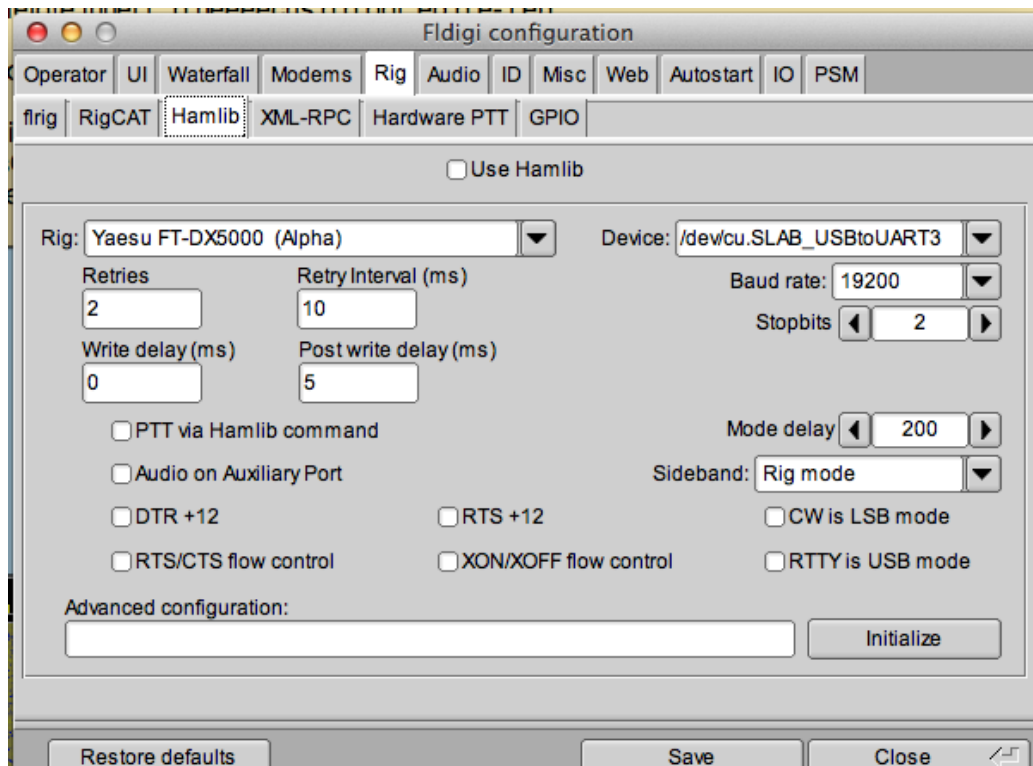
Fldigi configuration

Operator | UI | Waterfall | Modems | Rig | Audio | ID | Misc | Web | Autostart | IO | PSM

flrig | RigCAT | Hamlib | XML-RPC | Hardware PTT | GPIO

Use Hamlib

Rig: Yaesu FT-DX5000 (Alpha)

Device: /dev/cu.SLAB_USBtoUART3

Retries
2

Retry Interval (ms)
10

Baud rate: 19200

Stopbits 2

Write delay (ms)
0

Post write delay (ms)
5

PTT via Hamlib command

Mode delay 200

Audio on Auxiliary Port

Sideband: Rig mode

DTR +12

RTS +12

CW is LSB mode

RTS/CTS flow control

XON/XOFF flow control

RTTY is USB mode

Advanced configuration:

Initialize

Restore defaults

Save

Close